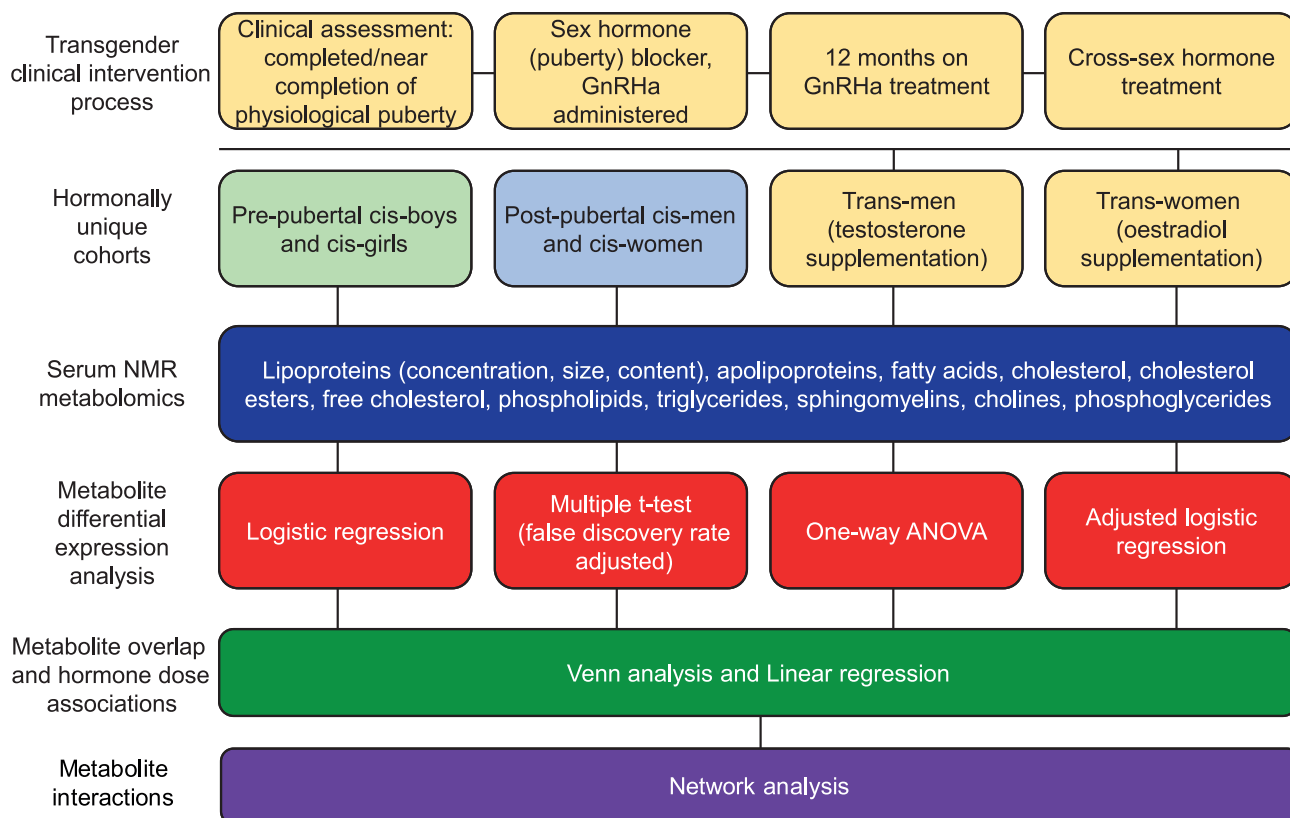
Transgender clinical intervention process

Clinical assessment: completed/near completion of physiological puberty

Sex hormone (puberty) blocker, GnRHa administered

12 months on GnRHa treatment

Cross-sex hormone treatment

Hormonally unique cohorts

Pre-pubertal cis-boys and cis-girls

Post-pubertal cis-men and cis-women

Trans-men (testosterone supplementation)

Trans-women (oestradiol supplementation)

Serum NMR metabolomics

Lipoproteins (concentration, size, content), apolipoproteins, fatty acids, cholesterol, cholesterol esters, free cholesterol, phospholipids, triglycerides, sphingomyelins, cholines, phosphoglycerides

Metabolite differential expression analysis

Logistic regression

Multiple t-test (false discovery rate adjusted)

One-way ANOVA

Adjusted logistic regression

Metabolite overlap and hormone dose associations

Venn analysis and Linear regression

Metabolite interactions

Network analysis